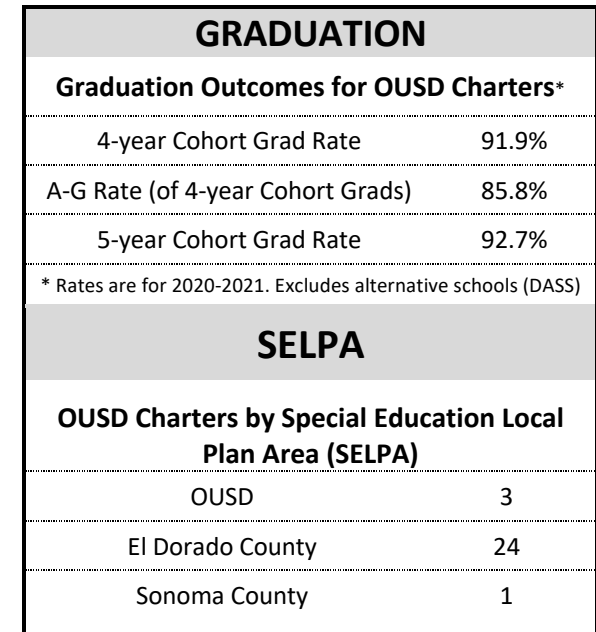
GRADUATION

Graduation Outcomes for OUSD Charters*

| | |
|---|---|
| 4-year Cohort Grad Rate | 91.9% |
| A-G Rate (of 4-year Cohort Grads) | 85.8% |
| 5-year Cohort Grad Rate | 92.7% |

* Rates are for 2020-2021. Excludes alternative schools (DASS)

SELPA

OUSD Charters by Special Education Local Plan Area (SELPA)

| | |
|---|---|
| OUSD | 3 |
| El Dorado County | 24 |
| Sonoma County | 1 |